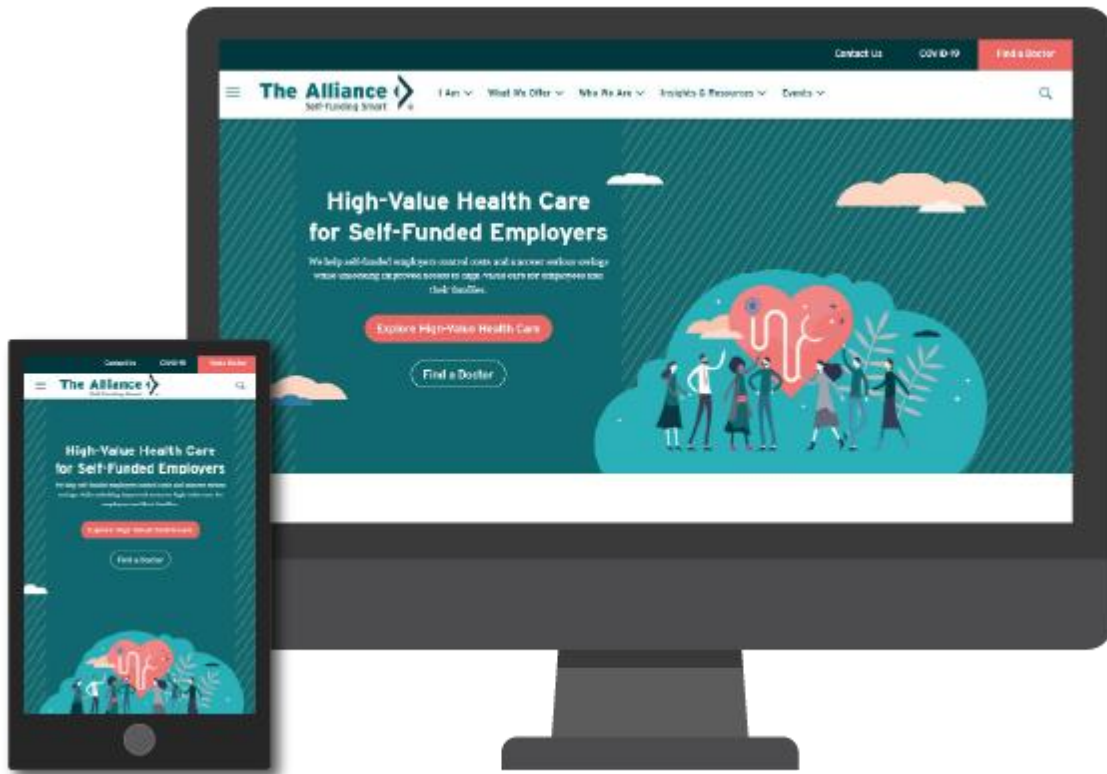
Contact Us
COVID-19
Find a Doctor

The Alliance
Self-Funding Smart

I Am
What We Offer
Who We Are
Insights & Resources
Events

High-Value Health Care for Self-Funded Employers

We help self-funded employers control costs and uncover serious savings while unlocking improved access to high-value care for employees and their families.

Explore High-Value Health Care

Find a Doctor

Contact Us
COVID-19
Find a Doctor

The Alliance
Self-Funding Smart

High-Value Health Care for Self-Funded Employers

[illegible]

Explore High-Value Health Care

Find a Doctor